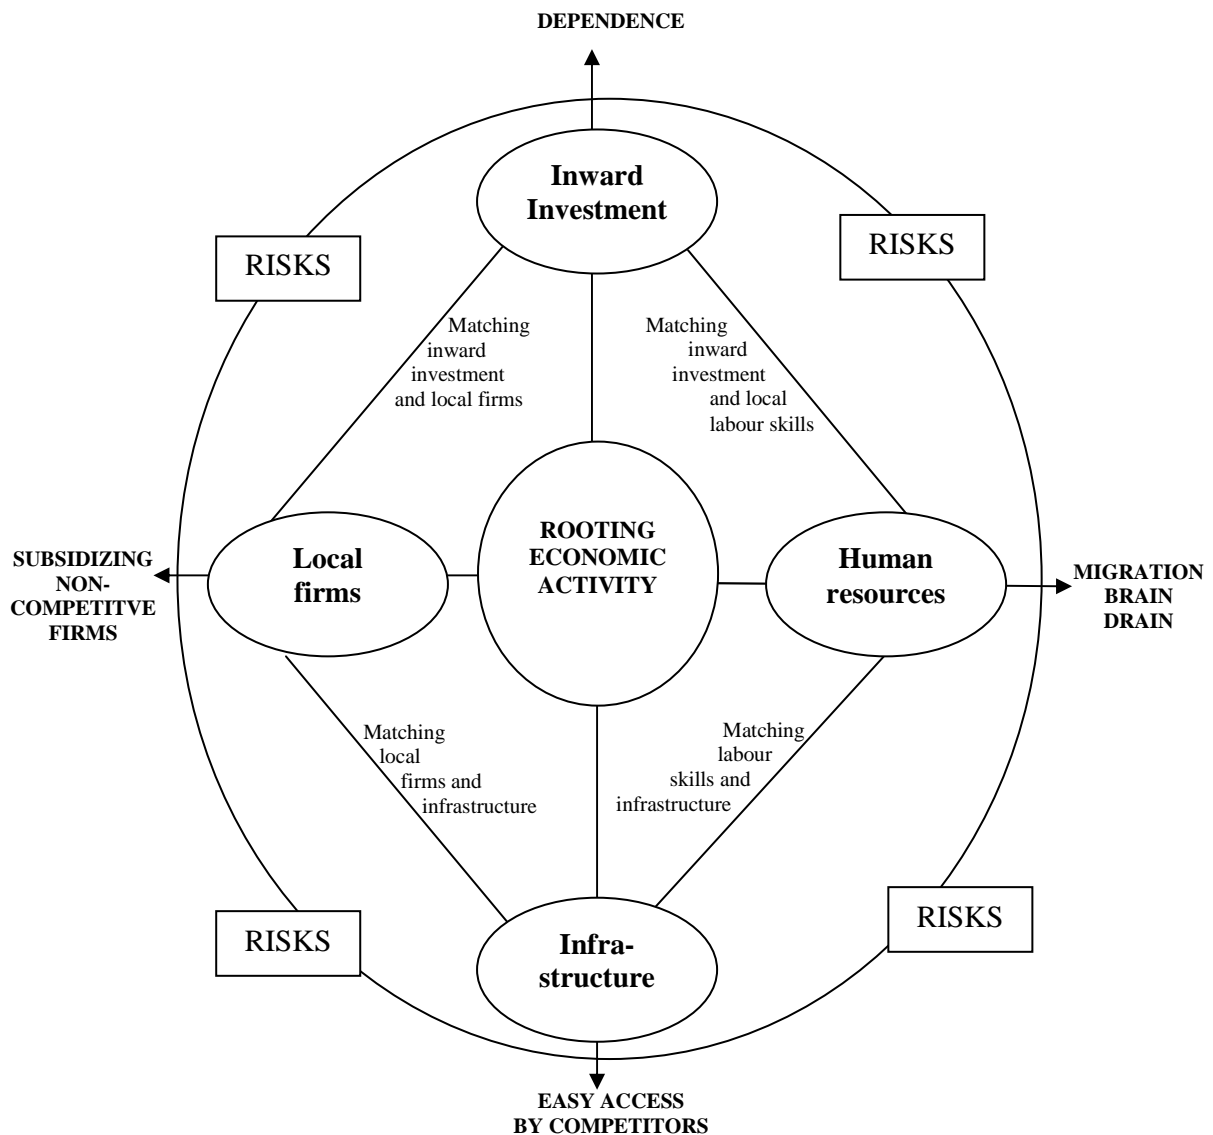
DEPENDENCE

Inward Investment

RISKS

RISKS

Matching inward investment and local firms

Matching inward investment and local labour skills

SUBSIDIZING NON-COMPETITVE FIRMS

Local firms

ROOTING ECONOMIC ACTIVITY

Human resources

MIGRATION BRAIN DRAIN

Matching local firms and infrastructure

Matching labour skills and infrastructure

RISKS

Infra-structure

RISKS

EASY ACCESS BY COMPETITORS